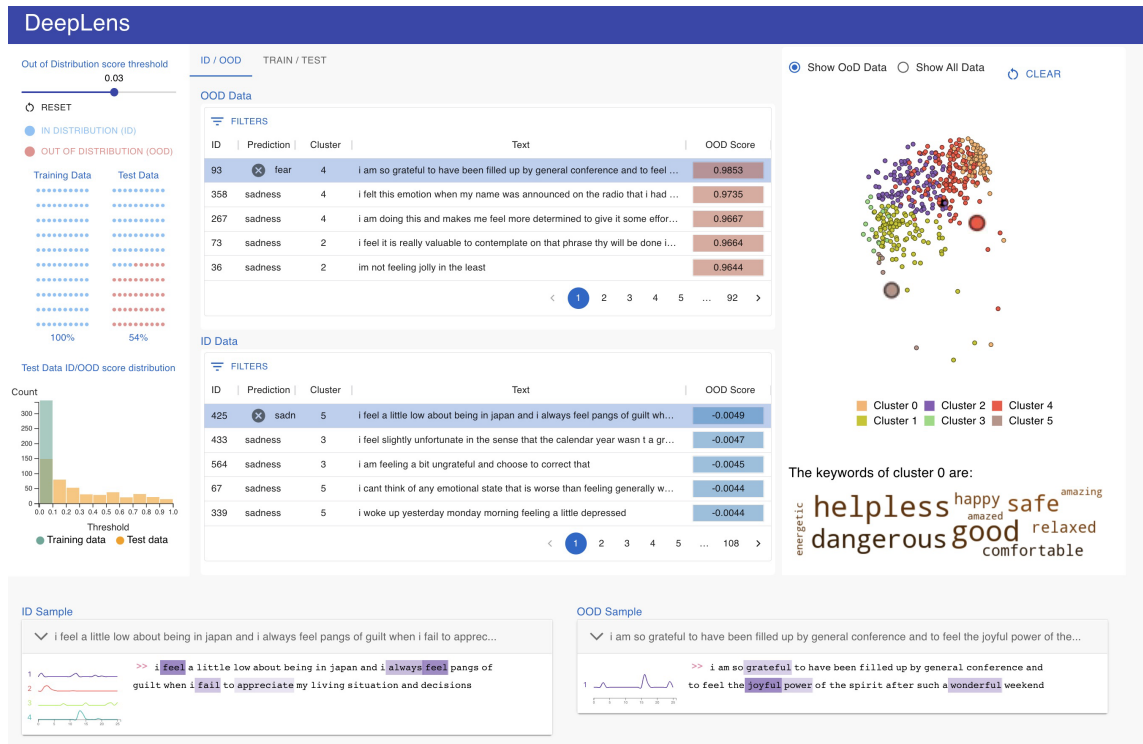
DeepLens

Out of Distribution score threshold
0.03
RESET
IN DISTRIBUTION (ID)
OUT OF DISTRIBUTION (OOD)

Training Data
Test Data
100%
54%

Test Data ID/OOD score distribution
Count
300
250
200
150
100
50
0
0.0 0.1 0.2 0.3 0.4 0.5 0.6 0.7 0.8 0.9 1.0
Threshold
Training data
Test data

ID / OOD
TRAIN / TEST

OOD Data
FILTERS

| ID | Prediction | Cluster | Text | OOD Score |
|---|---|---|---|---|
| 93 | fear | 4 | i am so grateful to have been filled up by general conference and to feel ... | 0.9853 |
| 358 | sadness | 4 | i felt this emotion when my name was announced on the radio that i had ... | 0.9735 |
| 267 | sadness | 4 | i am doing this and makes me feel more determined to give it some effor... | 0.9667 |
| 73 | sadness | 2 | i feel it is really valuable to contemplate on that phrase thy will be done i... | 0.9664 |
| 36 | sadness | 2 | im not feeling jolly in the least | 0.9644 |

1 2 3 4 5 ... 92

ID Data
FILTERS

| ID | Prediction | Cluster | Text | OOD Score |
|---|---|---|---|---|
| 425 | sadn | 5 | i feel a little low about being in japan and i always feel pangs of guilt wh... | -0.0049 |
| 433 | sadness | 3 | i feel slightly unfortunate in the sense that the calendar year wasn t a gr... | -0.0047 |
| 564 | sadness | 3 | i am feeling a bit ungrateful and choose to correct that | -0.0045 |
| 67 | sadness | 5 | i cant think of any emotional state that is worse than feeling generally w... | -0.0044 |
| 339 | sadness | 5 | i woke up yesterday monday morning feeling a little depressed | -0.0044 |

1 2 3 4 5 ... 108

Show OoD Data
Show All Data
CLEAR

Cluster 0
Cluster 2
Cluster 4
Cluster 1
Cluster 3
Cluster 5

The keywords of cluster 0 are:
helpless happy safe amazing amazed relaxed energetic dangerous good comfortable

ID Sample
i feel a little low about being in japan and i always feel pangs of guilt when i fail to apprec...
1
2
3
4
>> i feel a little low about being in japan and i always feel pangs of guilt when i fail to appreciate my living situation and decisions

OOD Sample
i am so grateful to have been filled up by general conference and to feel the joyful power of the...
1
>> i am so grateful to have been filled up by general conference and to feel the joyful power of the spirit after such a wonderful weekend